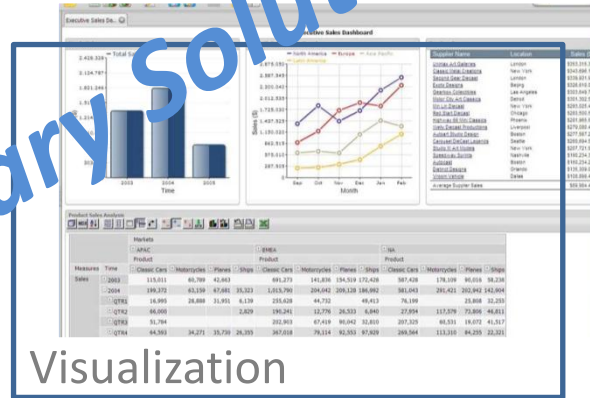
Executive Sales Dashboard

ary Solu

Total S

2,428,328
2,124,787
1,821,246
1,517,705

2003
2004
2005

Time

North America
Europe
Asia Pacific
Latin America

Sales ($)

Month

Supplier Name
Location

Average Supplier Sales

Product Sales Analysis

Markets

APAC
EMEA
NA

Product

| Measures | Time | Classic Cars | Motorcycles | Planes | Ships | Classic Cars | Motorcycles | Planes | Ships | Classic Cars | Motorcycles | Planes |
|---|---|---|---|---|---|---|---|---|---|---|---|---|
| Sales | 2003 | 115,011 | 60,789 | 42,065 |  | 691,273 | 141,836 | 154,519 | 172,428 | 587,428 | 178,109 | 90,016 |
|  | 2004 | 199,272 | 63,159 | 67,681 | 35,321 | 1,015,790 | 204,042 | 209,128 | 186,982 | 581,043 | 281,421 | 202,942 |
|  | QTR1 | 16,990 | 28,888 | 31,951 | 6,139 | 235,628 | 44,732 |  | 49,413 | 76,199 |  | 25,808 |
|  | QTR2 | 66,000 |  |  | 2,629 | 190,241 | 12,776 | 26,533 | 6,840 | 27,054 | 117,579 | 73,806 |
|  | QTR3 | 51,784 |  |  |  | 202,903 | 67,419 | 90,042 | 32,810 | 207,325 | 60,331 | 19,072 |
|  | QTR4 | 64,503 | 34,271 | 35,730 | 26,355 | 387,018 | 79,114 | 92,553 | 97,929 | 269,564 | 113,310 | 84,255 |

Visualization